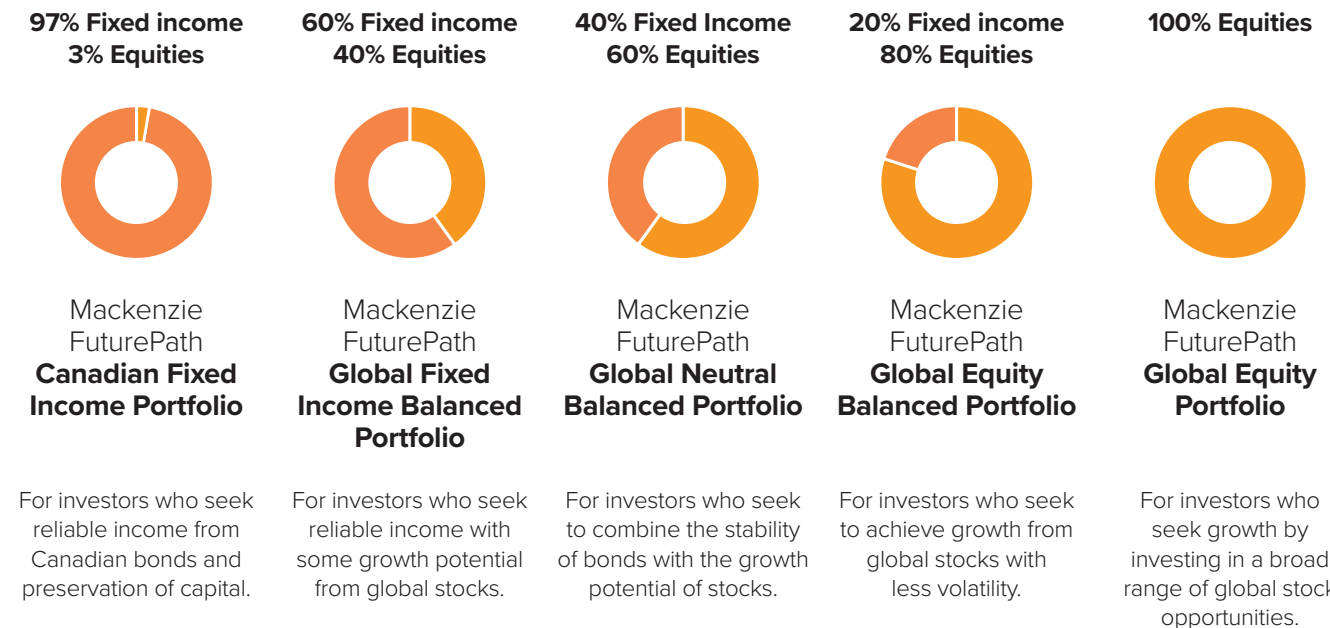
97% Fixed income
3% Equities

Mackenzie FuturePath
Canadian Fixed Income Portfolio

For investors who seek reliable income from Canadian bonds and preservation of capital.

60% Fixed income
40% Equities

Mackenzie FuturePath
Global Fixed Income Balanced Portfolio

For investors who seek reliable income with some growth potential from global stocks.

40% Fixed Income
60% Equities

Mackenzie FuturePath
Global Neutral Balanced Portfolio

For investors who seek to combine the stability of bonds with the growth potential of stocks.

20% Fixed income
80% Equities

Mackenzie FuturePath
Global Equity Balanced Portfolio

For investors who seek to achieve growth from global stocks with less volatility.

100% Equities

Mackenzie FuturePath
Global Equity Portfolio

For investors who seek growth by investing in a broad range of global stock opportunities.